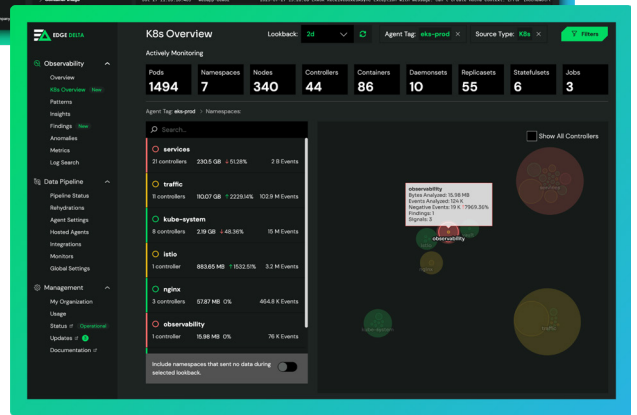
EDGE DELTA

Observability
Overview
K8s Overview New
Patterns
Insights
Findings New
Anomalies
Metrics
Log Search

Data Pipeline
Pipeline Status
Rehydrations
Agent Settings
Hosted Agents
Integrations
Monitors
Global Settings

Management
My Organization
Usage
Status Operational
Updates
Documentation

K8s Overview
Lookback: 2d
Agent Tag: eks-prod ×
Source Type: K8s ×
Filters

Actively Monitoring

| Pods | Namespaces | Nodes | Controllers | Containers | Daemonsets | Replicasets | Statefulsets | Jobs |
|---|---|---|---|---|---|---|---|---|
| 1494 | 7 | 340 | 44 | 86 | 10 | 55 | 6 | 3 |

Agent Tag: eks-prod > Namespaces:

Search...

services
21 controllers 230.5 GB ↓51.28% 2 B Events

traffic
11 controllers 110.07 GB ↑2229.14% 102.9 M Events

kube-system
8 controllers 2.19 GB ↓48.36% 15 M Events

istio
1 controller 883.65 MB ↑1532.51% 3.2 M Events

nginx
3 controllers 57.87 MB 0% 464.8 K Events

observability
1 controller 15.98 MB 0% 76 K Events

Include namespaces that sent no data during selected lookback.

Show All Controllers

observability
Bytes Analyzed: 15.98 MB
Events Analyzed: 124 K
Negative Events: 19 K ↑7969.36%
Findings: 1
Signals: 3

observability
services
kube-system
traffic